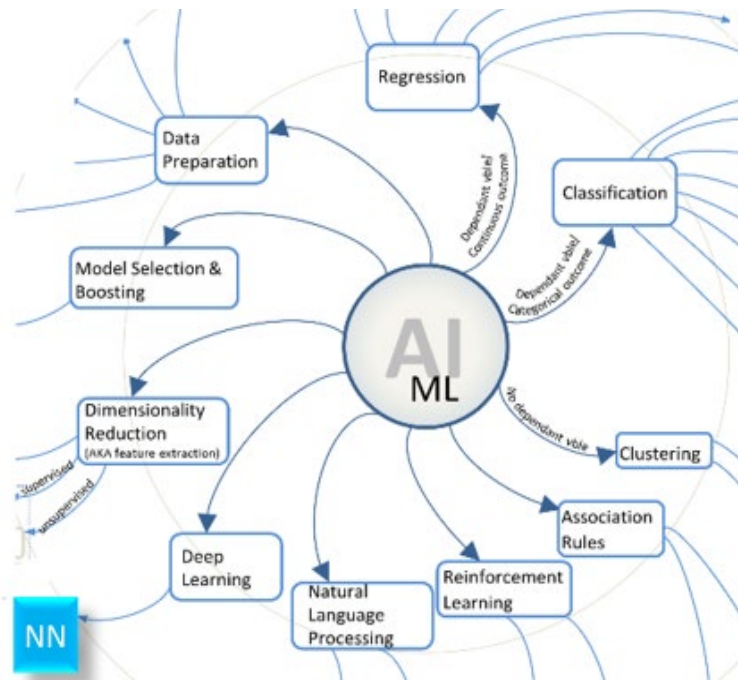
Regression

Data Preparation

Dependent vble/ Continuous outcome

Classification

Dependent vble/ Categorical outcome

Model Selection & Boosting

AI

ML

Dimensionality Reduction
(AKA feature extraction)

No dependent vble

Clustering

supervised

unsupervised

Association Rules

Deep Learning

Reinforcement Learning

Natural Language Processing

NN